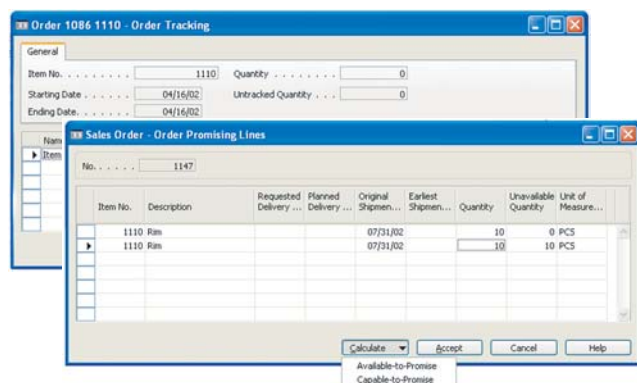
Order 1086 1110 - Order Tracking

General

Item No. . . . . . . . . 1110
Quantity . . . . . . . . 0
Starting Date . . . . . . 04/16/02
Untracked Quantity . . . 0
Ending Date. . . . . . . 04/16/02

Nam
Item

Sales Order - Order Promising Lines

No. . . . . . 1147

| Item No. | Description | Requested Delivery ... | Planned Delivery ... | Original Shipmen... | Earliest Shipmen... | Quantity | Unavailable Quantity | Unit of Measure... |
|---|---|---|---|---|---|---|---|---|
| 1110 | Rim | | | 07/31/02 | | 10 | 0 | PCS |
| 1110 | Rim | | | 07/31/02 | | 10 | 10 | PCS |

Calculate
Accept
Cancel
Help

Available-to-Promise
Capable-to-Promise